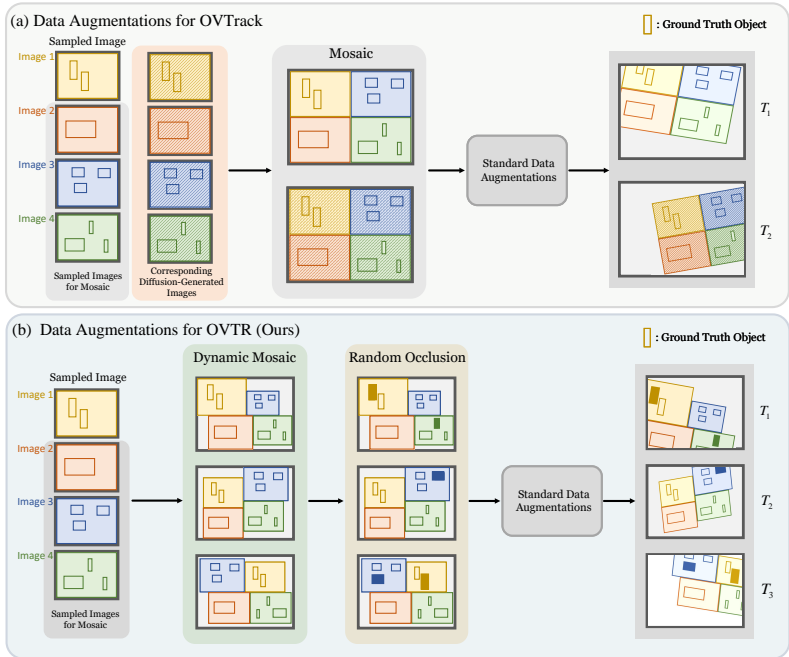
(a) Data Augmentations for OVTrack

: Ground Truth Object

Sampled Image

Image 1

Image 2

Image 3

Image 4

Sampled Images for Mosaic

Corresponding Diffusion-Generated Images

Mosaic

Standard Data Augmentations

$T_1$

$T_2$

(b) Data Augmentations for OVTR (Ours)

: Ground Truth Object

Sampled Image

Image 1

Image 2

Image 3

Image 4

Sampled Images for Mosaic

Dynamic Mosaic

Random Occlusion

Standard Data Augmentations

$T_1$

$T_2$

$T_3$